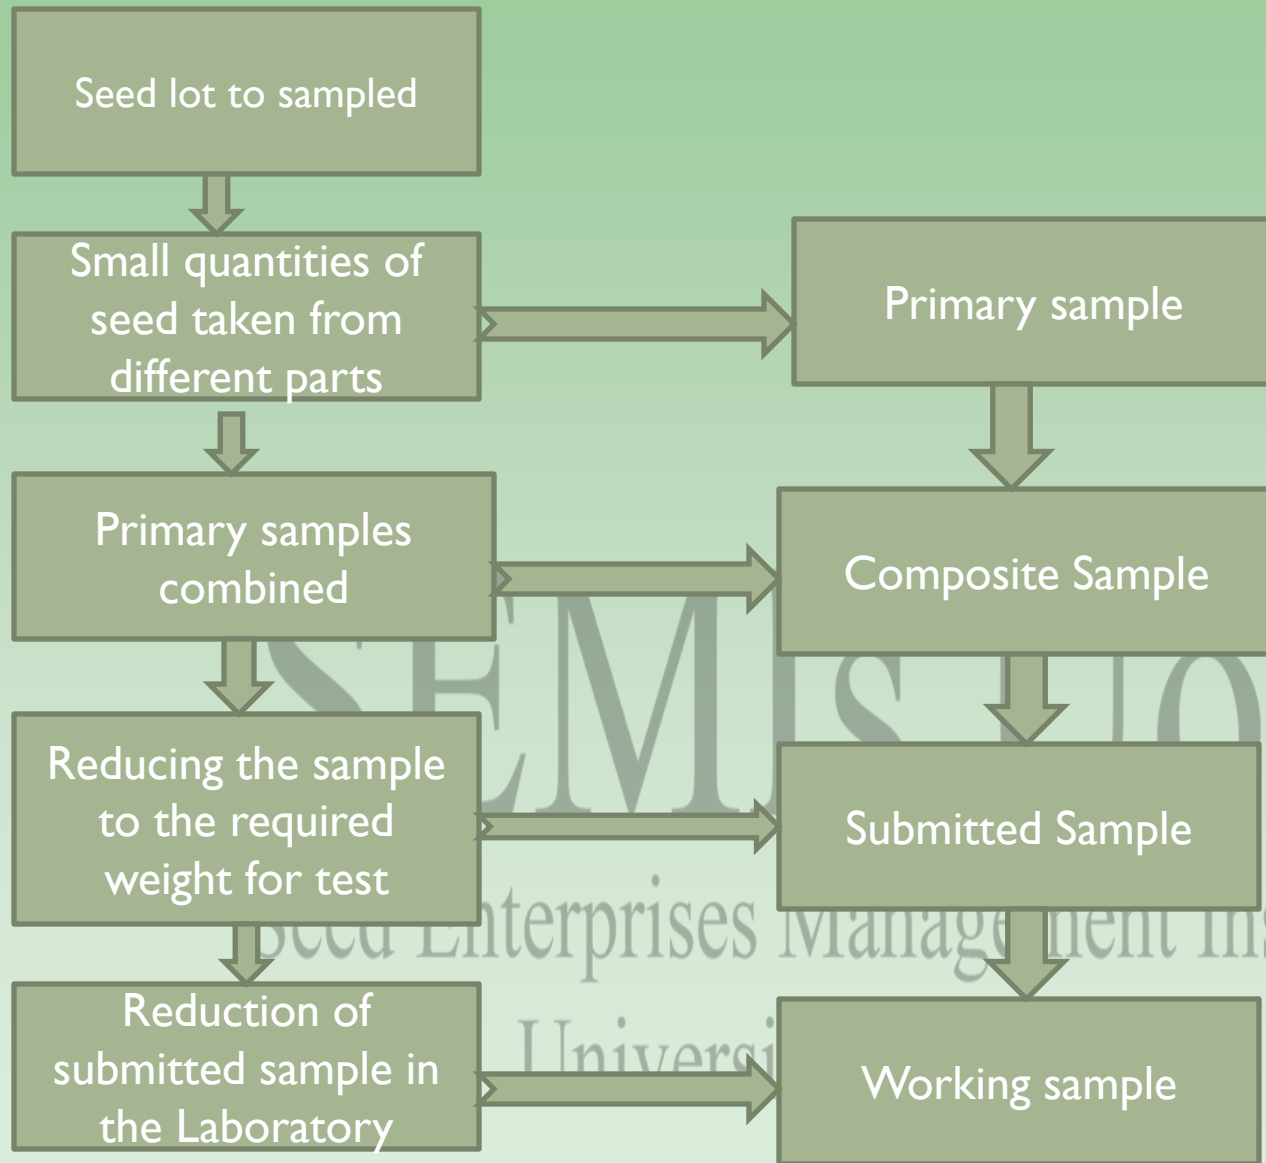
Seed lot to sampled

Small quantities of seed taken from different parts

Primary sample

Primary samples combined

Composite Sample

Reducing the sample to the required weight for test

Submitted Sample

Reduction of submitted sample in the Laboratory

Working sample

SEMIS Ho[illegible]

Seed Enterprises Management In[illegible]

Universi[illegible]